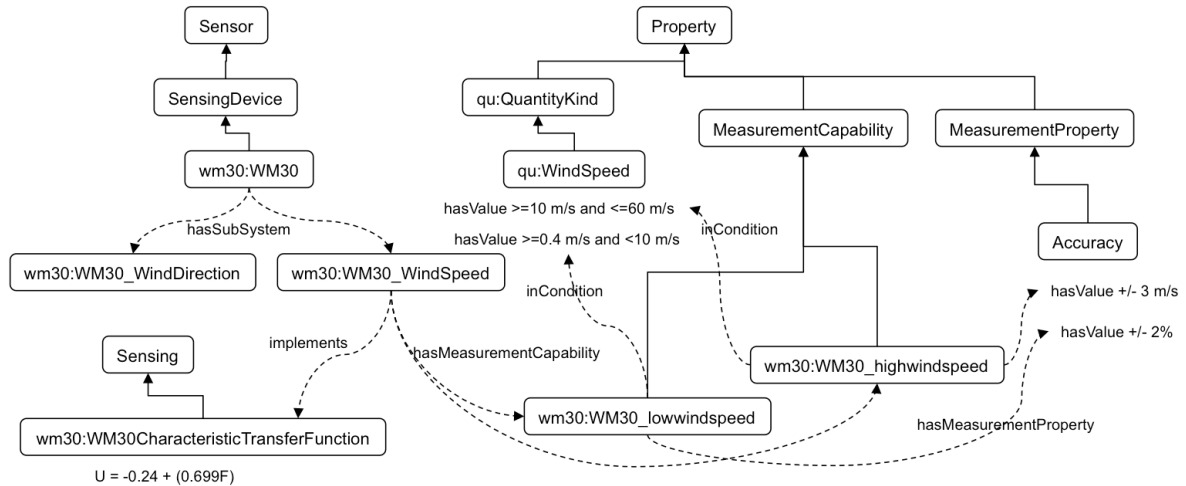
Sensor

Property

SensingDevice

qu:QuantityKind

MeasurementCapability

MeasurementProperty

wm30:WM30

qu:WindSpeed

hasValue >=10 m/s and <=60 m/s

hasValue >=0.4 m/s and <10 m/s

inCondition

hasSubSystem

Accuracy

wm30:WM30_WindDirection

wm30:WM30_WindSpeed

inCondition

hasValue +/- 3 m/s

hasValue +/- 2%

Sensing

implements

hasMeasurementCapability

wm30:WM30_highwindspeed

wm30:WM30_lowwindspeed

wm30:WM30CharacteristicTransferFunction

hasMeasurementProperty

U = -0.24 + (0.699F)